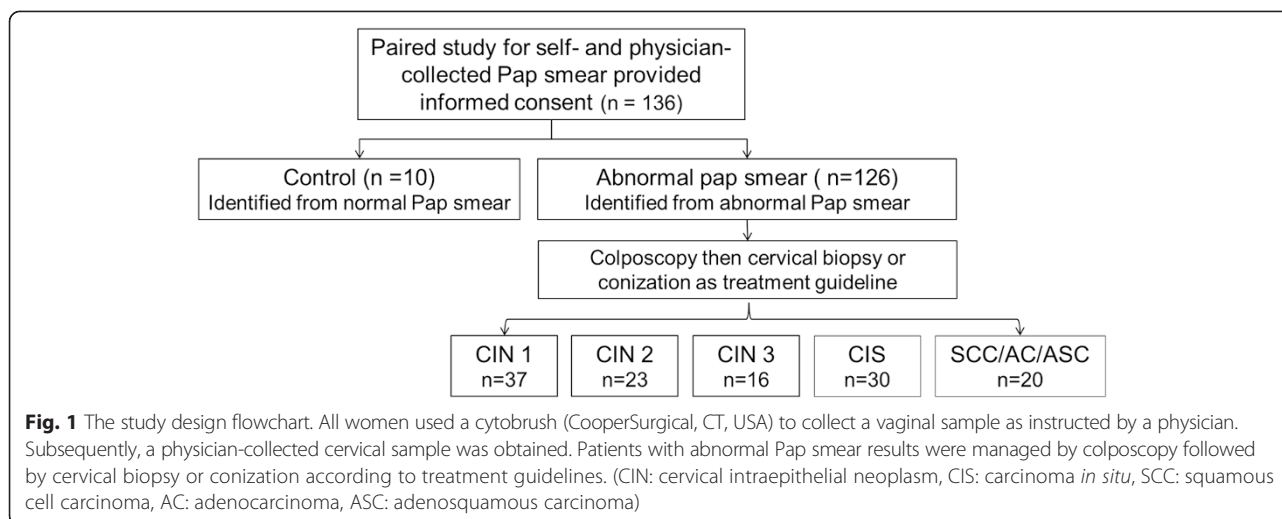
Paired study for self- and physician-collected Pap smear provided informed consent (n = 136)

Control (n =10)
Identified from normal Pap smear

Abnormal pap smear ( n=126)
Identified from abnormal Pap smear

Colposcopy then cervical biopsy or conization as treatment guideline

CIN 1
n=37

CIN 2
n=23

CIN 3
n=16

CIS
n=30

SCC/AC/ASC
n=20

**Fig. 1** The study design flowchart. All women used a cytobrush (CooperSurgical, CT, USA) to collect a vaginal sample as instructed by a physician. Subsequently, a physician-collected cervical sample was obtained. Patients with abnormal Pap smear results were managed by colposcopy followed by cervical biopsy or conization according to treatment guidelines. (CIN: cervical intraepithelial neoplasm, CIS: carcinoma *in situ*, SCC: squamous cell carcinoma, AC: adenocarcinoma, ASC: adenosquamous carcinoma)